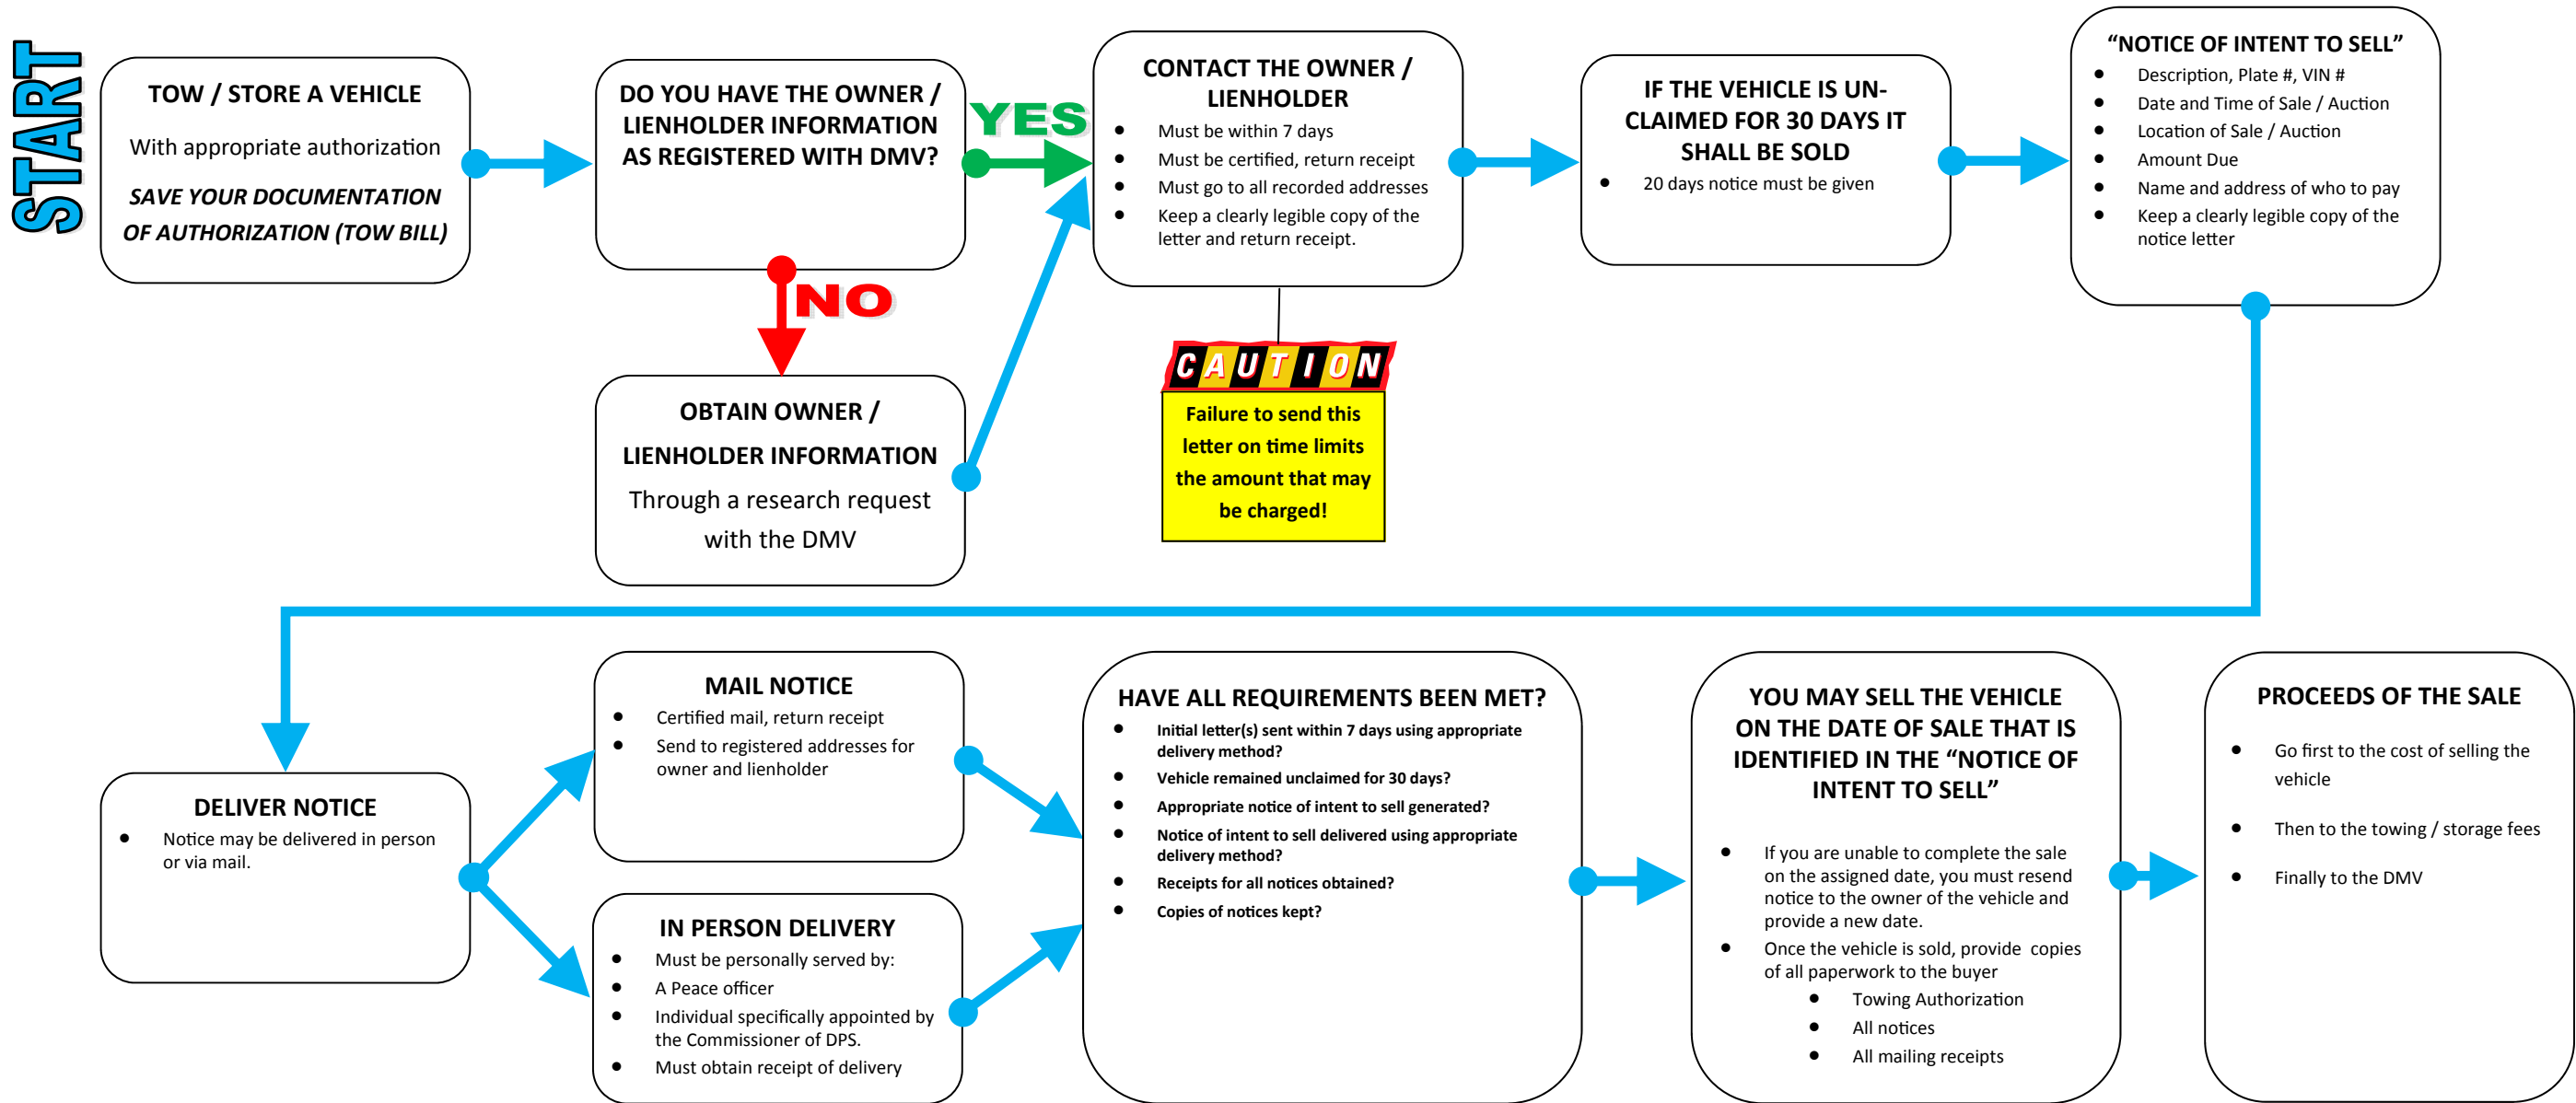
START

TOW / STORE A VEHICLE

With appropriate authorization

SAVE YOUR DOCUMENTATION OF AUTHORIZATION (TOW BILL)

DO YOU HAVE THE OWNER / LIENHOLDER INFORMATION AS REGISTERED WITH DMV?

YES

NO

OBTAIN OWNER / LIENHOLDER INFORMATION

Through a research request with the DMV

CONTACT THE OWNER / LIENHOLDER

- Must be within 7 days
- Must be certified, return receipt
- Must go to all recorded addresses
- Keep a clearly legible copy of the letter and return receipt.

CAUTION

Failure to send this letter on time limits the amount that may be charged!

IF THE VEHICLE IS UN-CLAIMED FOR 30 DAYS IT SHALL BE SOLD

- 20 days notice must be given

"NOTICE OF INTENT TO SELL"

- Description, Plate #, VIN #
- Date and Time of Sale / Auction
- Location of Sale / Auction
- Amount Due
- Name and address of who to pay
- Keep a clearly legible copy of the notice letter

DELIVER NOTICE

- Notice may be delivered in person or via mail.

MAIL NOTICE

- Certified mail, return receipt
- Send to registered addresses for owner and lienholder

IN PERSON DELIVERY

- Must be personally served by:
- A Peace officer
- Individual specifically appointed by the Commissioner of DPS.
- Must obtain receipt of delivery

HAVE ALL REQUIREMENTS BEEN MET?

- Initial letter(s) sent within 7 days using appropriate delivery method?
- Vehicle remained unclaimed for 30 days?
- Appropriate notice of intent to sell generated?
- Notice of intent to sell delivered using appropriate delivery method?
- Receipts for all notices obtained?
- Copies of notices kept?

YOU MAY SELL THE VEHICLE ON THE DATE OF SALE THAT IS IDENTIFIED IN THE "NOTICE OF INTENT TO SELL"

- If you are unable to complete the sale on the assigned date, you must resend notice to the owner of the vehicle and provide a new date.
- Once the vehicle is sold, provide copies of all paperwork to the buyer
  - Towing Authorization
  - All notices
  - All mailing receipts

PROCEEDS OF THE SALE

- Go first to the cost of selling the vehicle
- Then to the towing / storage fees
- Finally to the DMV